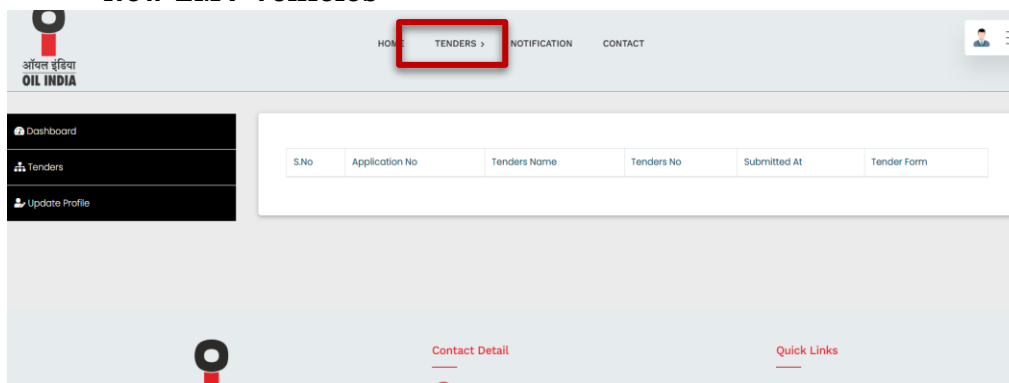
ऑयल इंडिया
OIL INDIA

HOME TENDERS › NOTIFICATION CONTACT

Dashboard
Tenders
Update Profile

| S.No | Application No | Tenders Name | Tenders No | Submitted At | Tender Form |
|---|---|---|---|---|---|

Contact Detail

Quick Links